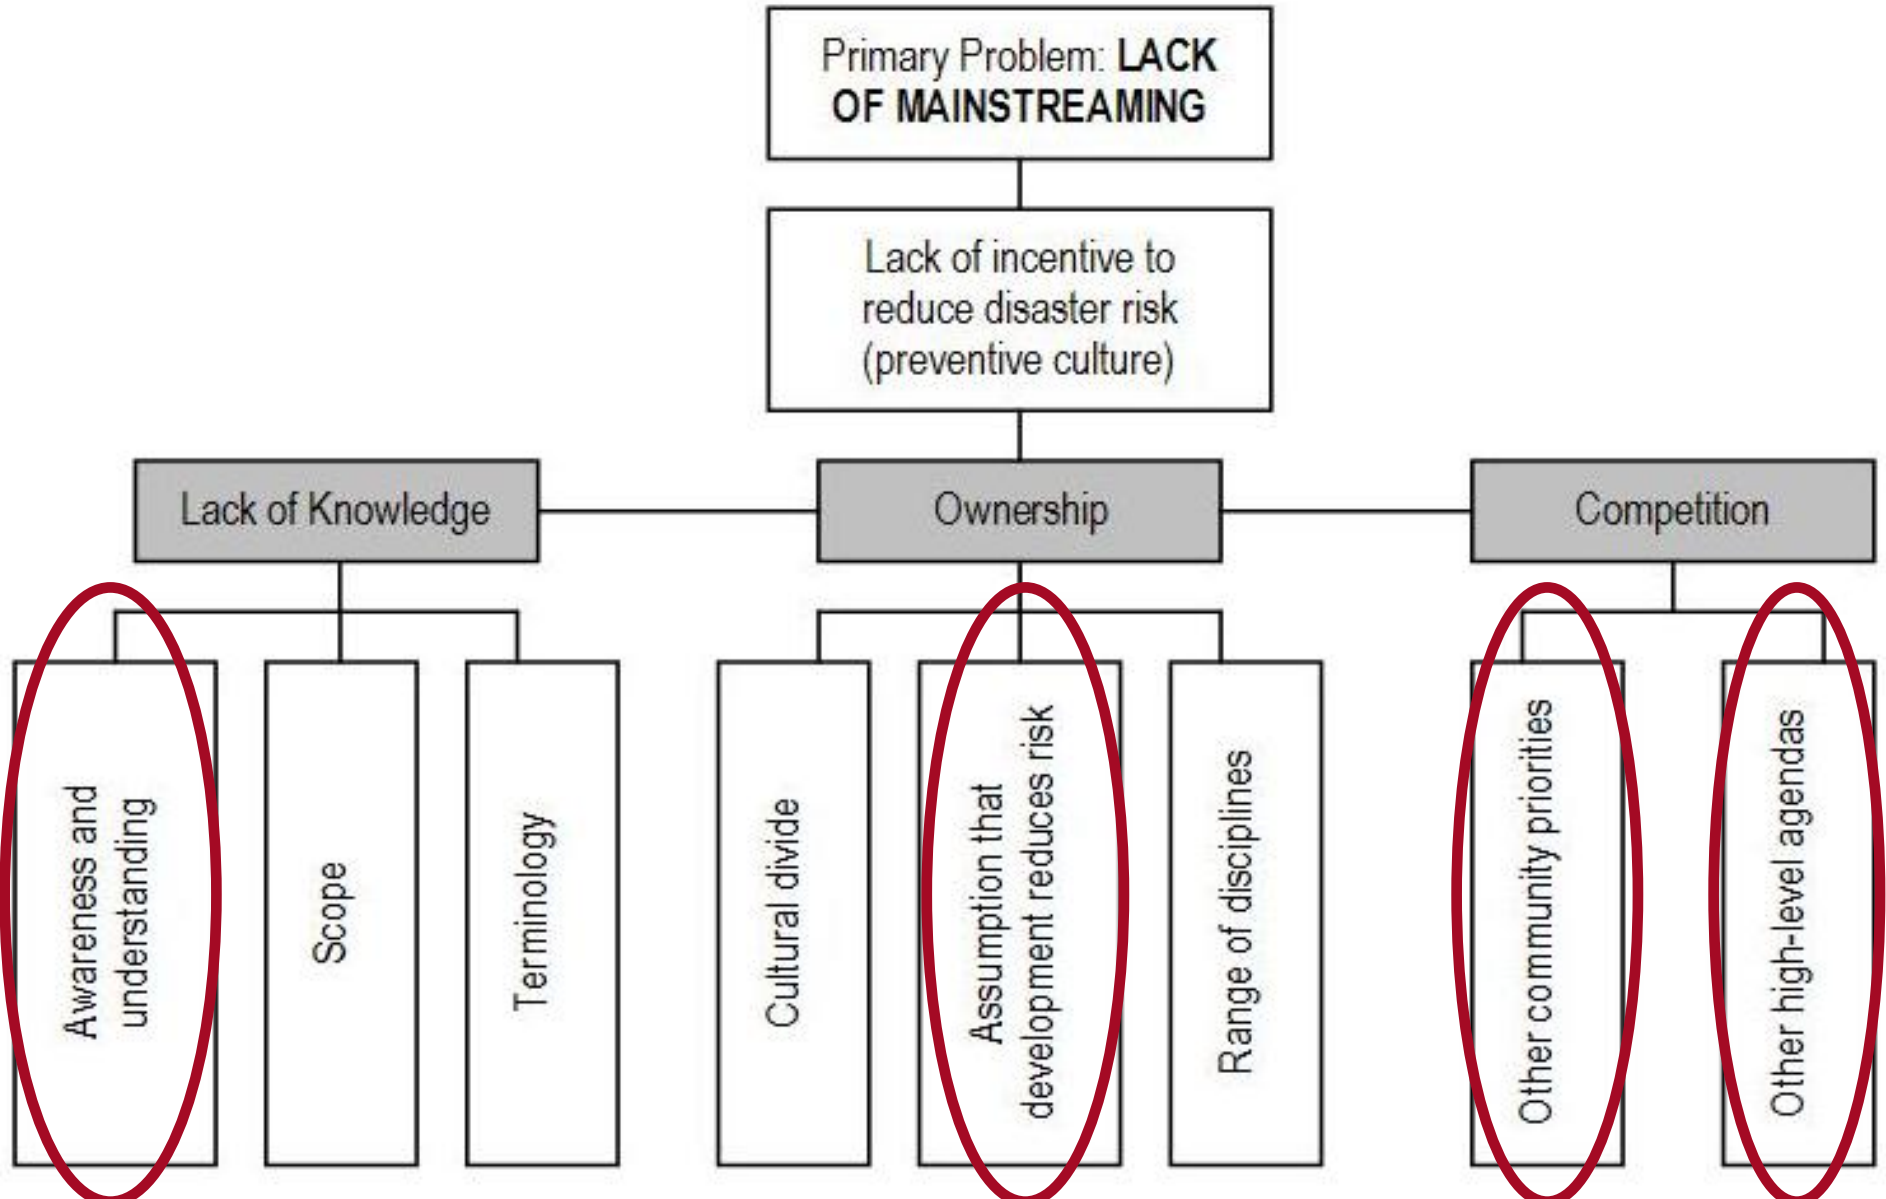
Primary Problem: LACK OF MAINSTREAMING

Lack of incentive to reduce disaster risk (preventive culture)

Lack of Knowledge

Ownership

Competition

Awareness and understanding

Scope

Terminology

Cultural divide

Assumption that development reduces risk

Range of disciplines

Other community priorities

Other high-level agendas